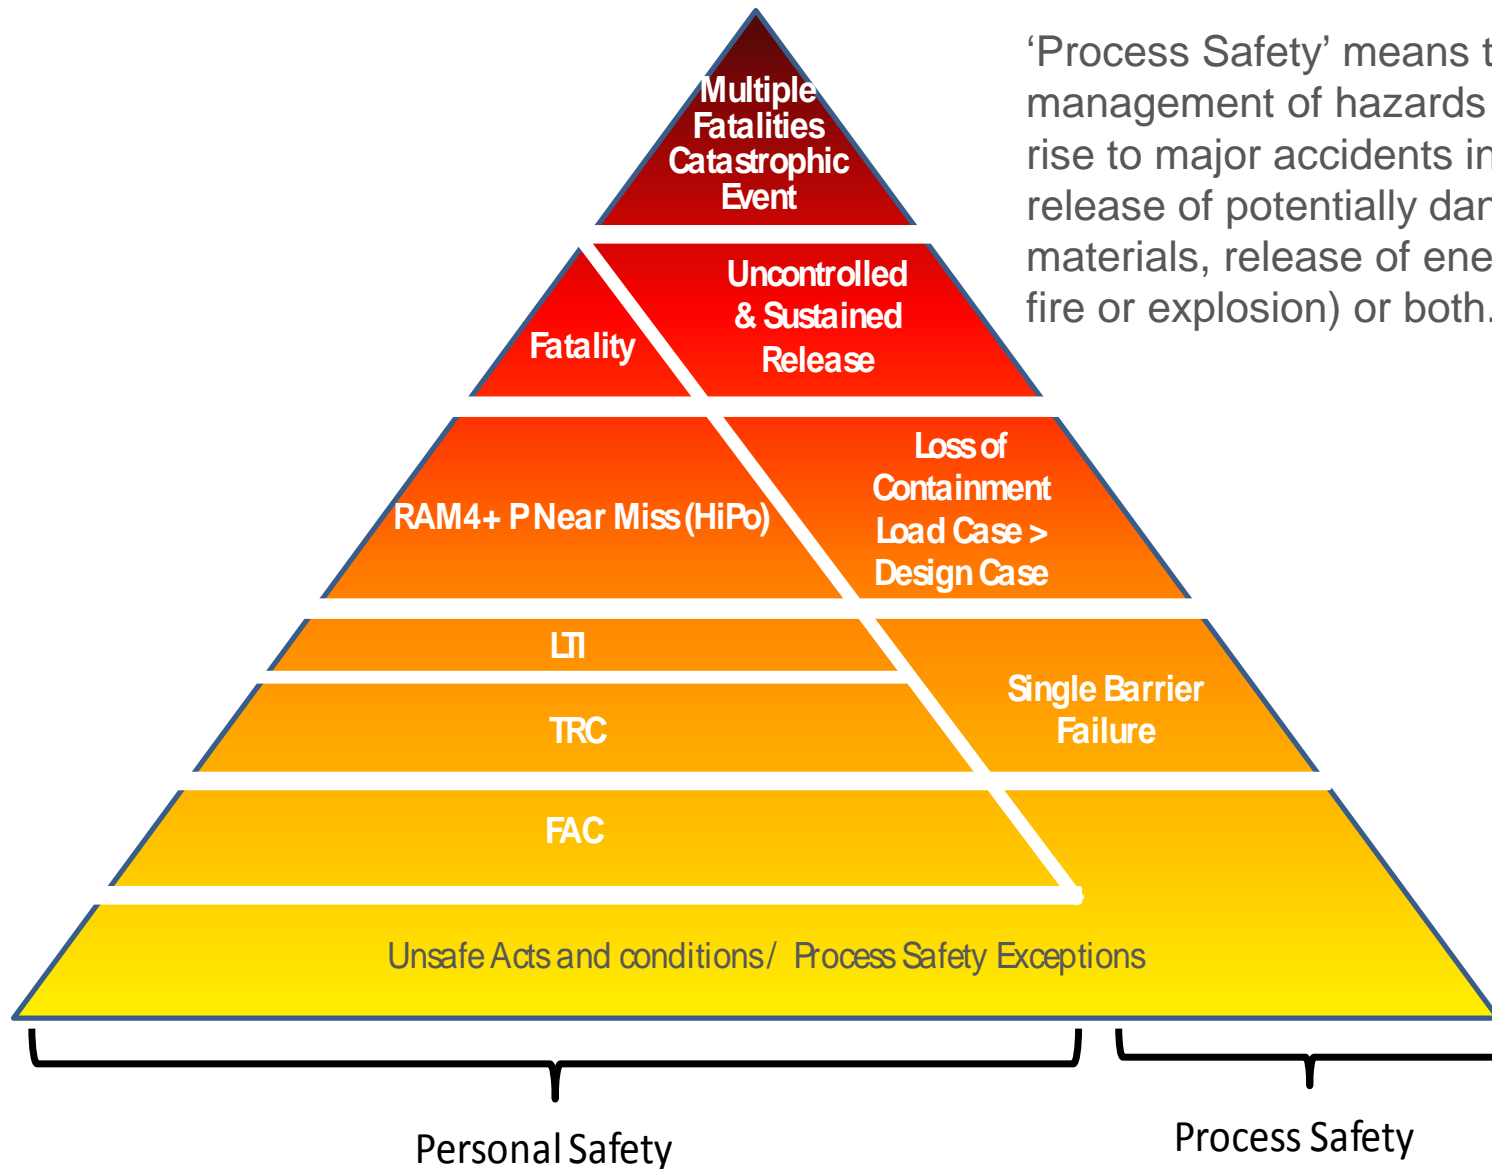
Multiple Fatalities Catastrophic Event

Fatality

Uncontrolled & Sustained Release

RAM4+ P Near Miss (HiPo)

Loss of Containment Load Case > Design Case

LTI

TRC

Single Barrier Failure

FAC

Unsafe Acts and conditions/ Process Safety Exceptions

Personal Safety

Process Safety

‘Process Safety’ means t management of hazards rise to major accidents in release of potentially dan materials, release of ene fire or explosion) or both.